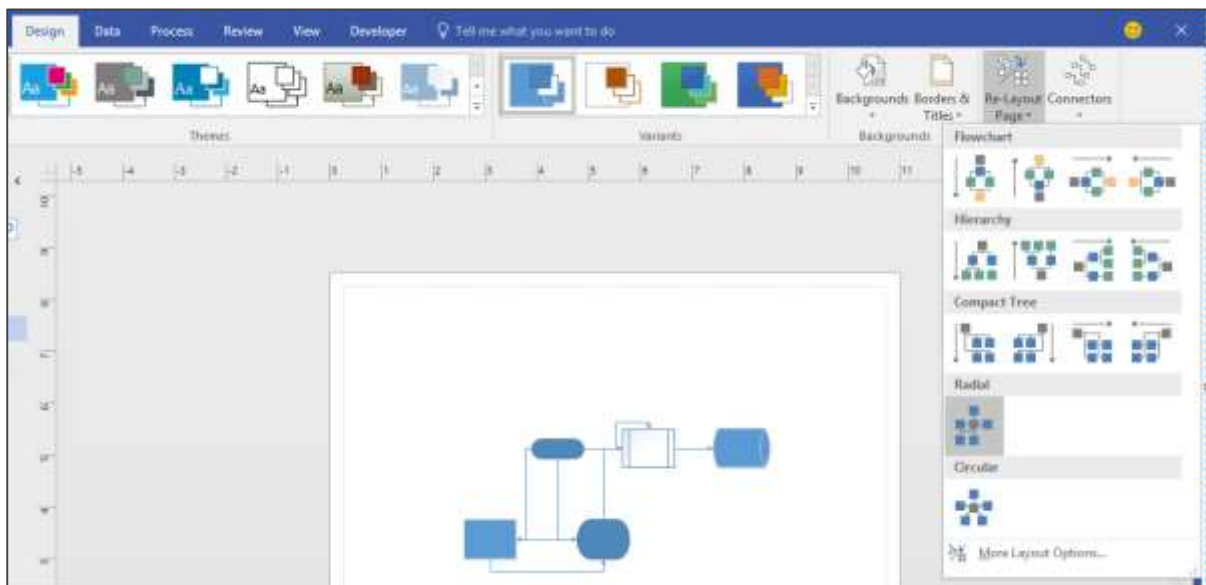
Design Data Process Review View Developer Tell me what you want to do

Aa Aa Aa Aa Aa Aa

Themes

Variants

Backgrounds Borders & Titles Re-Layout Page Connectors

Backgrounds

Flowchart

Hierarchy

Compact Tree

Radial

Circular

More Layout Options...